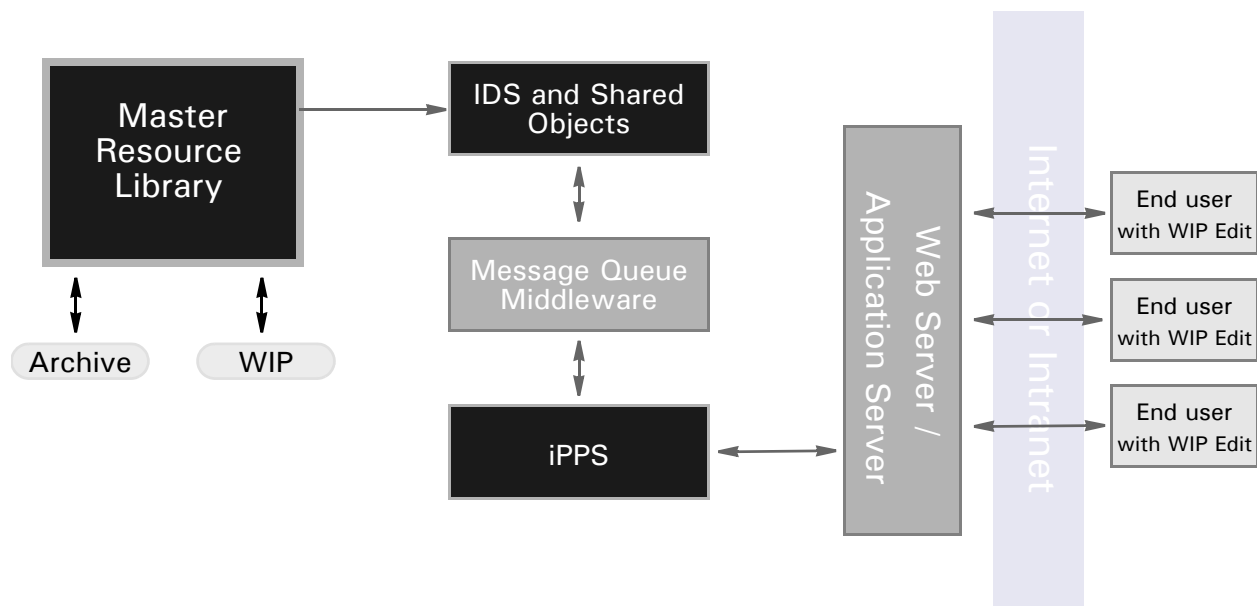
Master Resource Library

IDS and Shared Objects

Message Queue Middleware

iPPS

Archive

WIP

Web Server / Application Server

Internet or Intranet

End user with WIP Edit

End user with WIP Edit

End user with WIP Edit